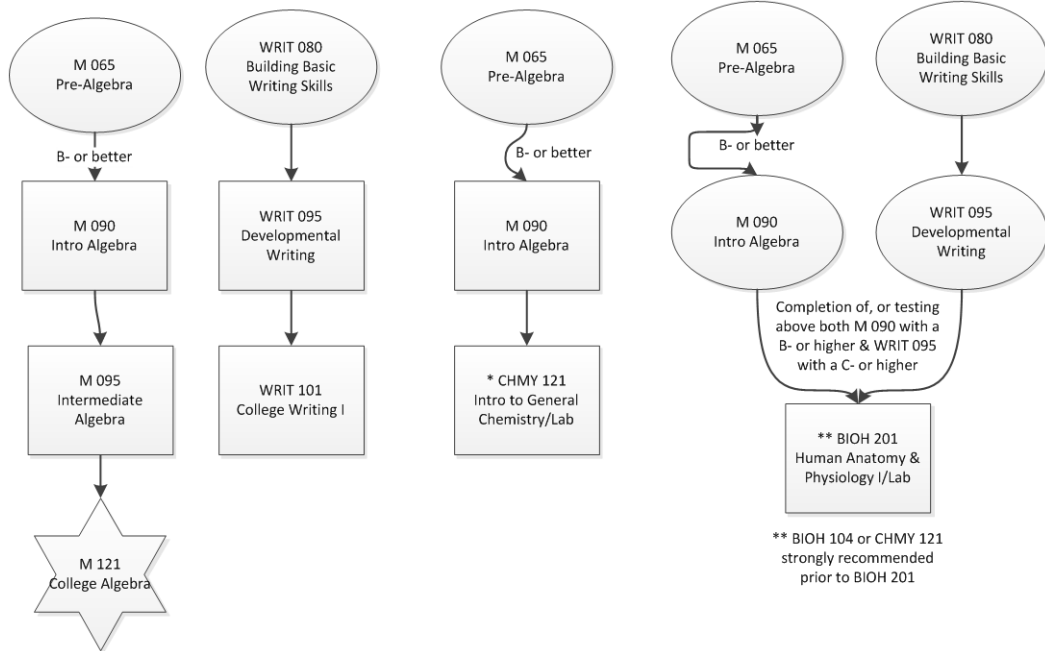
M 065
Pre-Algebra

B- or better

M 090
Intro Algebra

M 095
Intermediate Algebra

M 121
College Algebra

WRIT 080
Building Basic Writing Skills

WRIT 095
Developmental Writing

WRIT 101
College Writing I

M 065
Pre-Algebra

B- or better

M 090
Intro Algebra

* CHMY 121
Intro to General Chemistry/Lab

M 065
Pre-Algebra

B- or better

M 090
Intro Algebra

WRIT 080
Building Basic Writing Skills

WRIT 095
Developmental Writing

Completion of, or testing above both M 090 with a B- or higher & WRIT 095 with a C- or higher

** BIOH 201
Human Anatomy & Physiology I/Lab

** BIOH 104 or CHMY 121 strongly recommended prior to BIOH 201